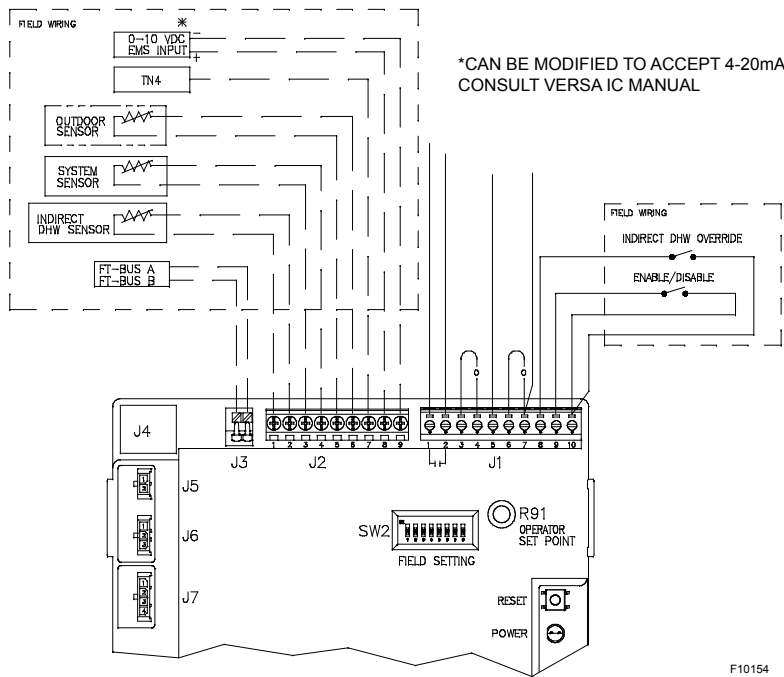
FIELD WIRING

*

0–10 VDC EMS INPUT

+

TN4

OUTDOOR SENSOR

SYSTEM SENSOR

INDIRECT DHW SENSOR

FT-BUS A
FT-BUS B

*CAN BE MODIFIED TO ACCEPT 4-20mA
CONSULT VERSA IC MANUAL

FIELD WIRING

INDIRECT DHW OVERRIDE

ENABLE/DISABLE

J4

J3

1 2 3 4 5 6 7 8 9

J2

1 2 3 4 5 6 7 8 9 10

J1

J5

J6

J7

SW2

FIELD SETTING

R91
OPERATOR SET POINT

RESET

POWER

F10154